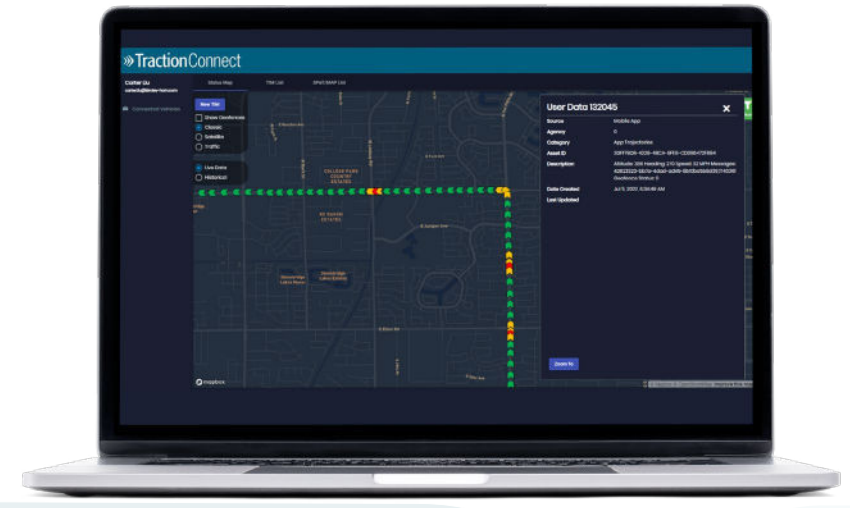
»TractionConnect

Carter Liu
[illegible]

Connected Vehicles

Status Map

TIM List

SPaT/MAP List

New TIM

Show Geofences

Classic

Satellite

Traffic

Live Data

Historical

User Data 132045

Source
Mobile App

Agency
0

Category
App Trajectories

Asset ID
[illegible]

Description
Altitude: 306 Heading: 270 Speed: 32 MPH Messages: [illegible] Geofence Status: 0

Date Created
Jul 5, 2022, 8:36:48 AM

Last Updated

Zoom To

mapbox